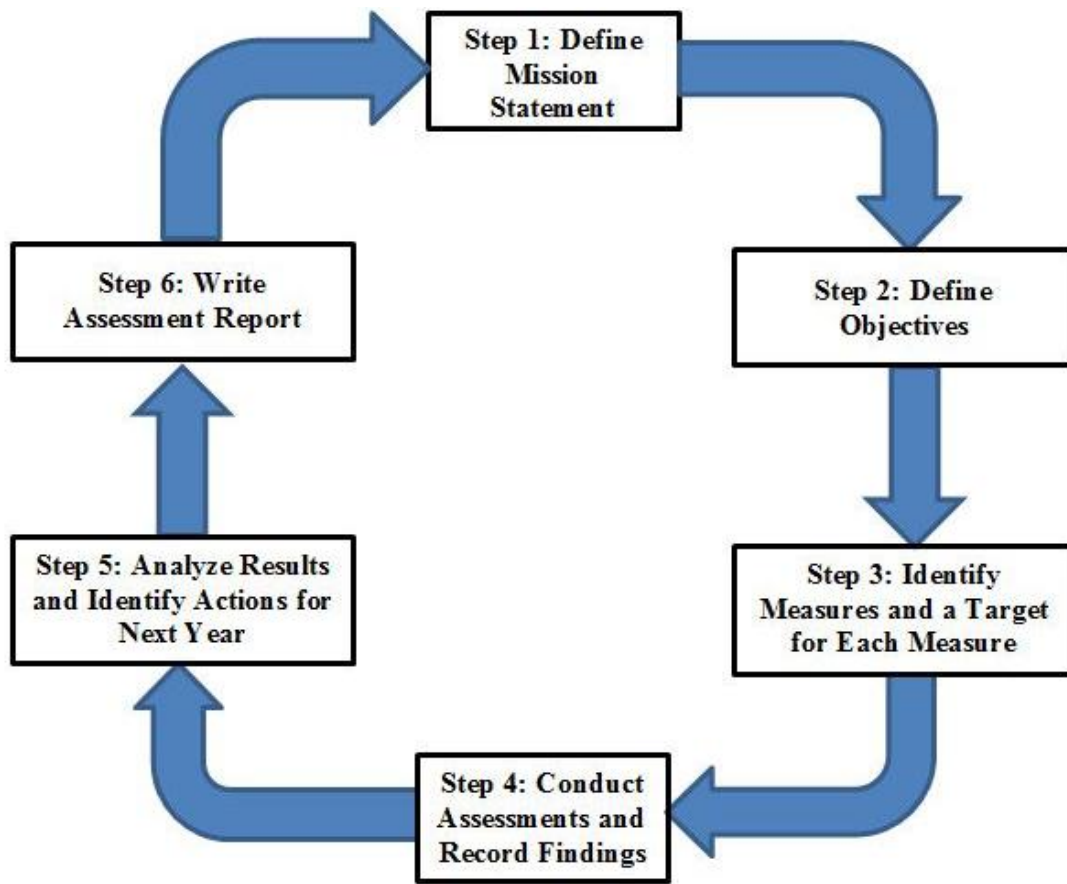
Step 1: Define Mission Statement

Step 2: Define Objectives

Step 3: Identify Measures and a Target for Each Measure

Step 4: Conduct Assessments and Record Findings

Step 5: Analyze Results and Identify Actions for Next Year

Step 6: Write Assessment Report